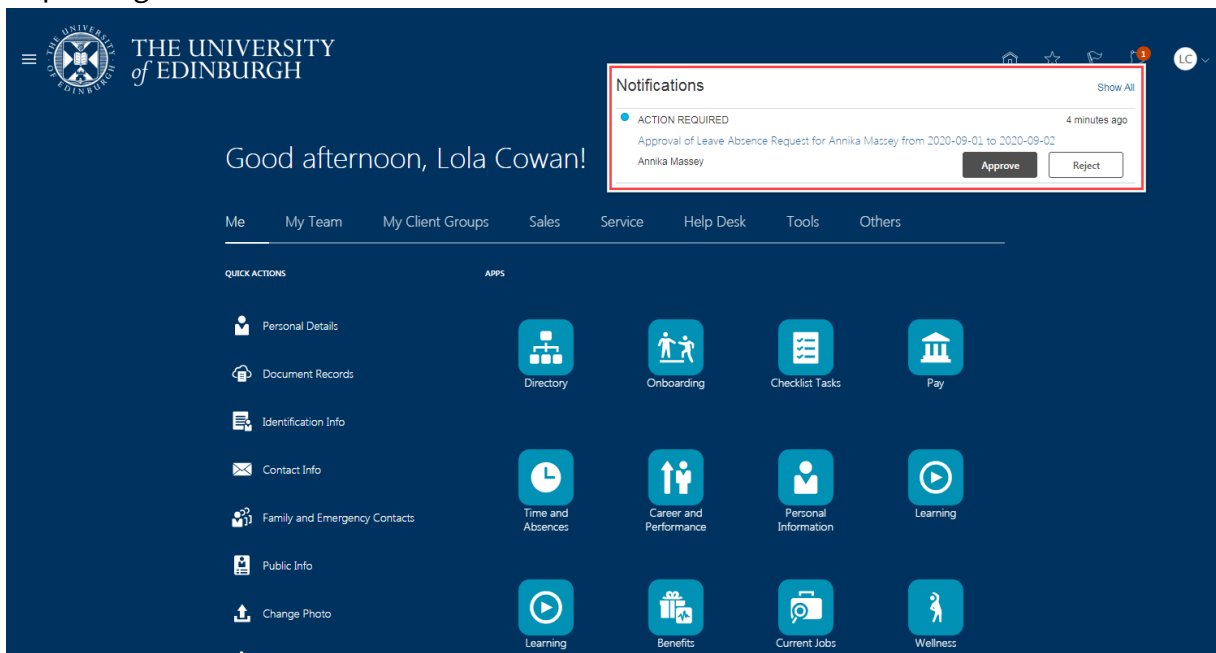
THE UNIVERSITY of EDINBURGH

1

LC

Notifications

Show All

ACTION REQUIRED

4 minutes ago

Approval of Leave Absence Request for Annika Massey from 2020-09-01 to 2020-09-02

Annika Massey

Approve

Reject

Good afternoon, Lola Cowan!

Me My Team My Client Groups Sales Service Help Desk Tools Others

QUICK ACTIONS

Personal Details

Document Records

Identification Info

Contact Info

Family and Emergency Contacts

Public Info

Change Photo

APPS

Directory

Onboarding

Checklist Tasks

Pay

Time and Absences

Career and Performance

Personal Information

Learning

Learning

Benefits

Current Jobs

Wellness